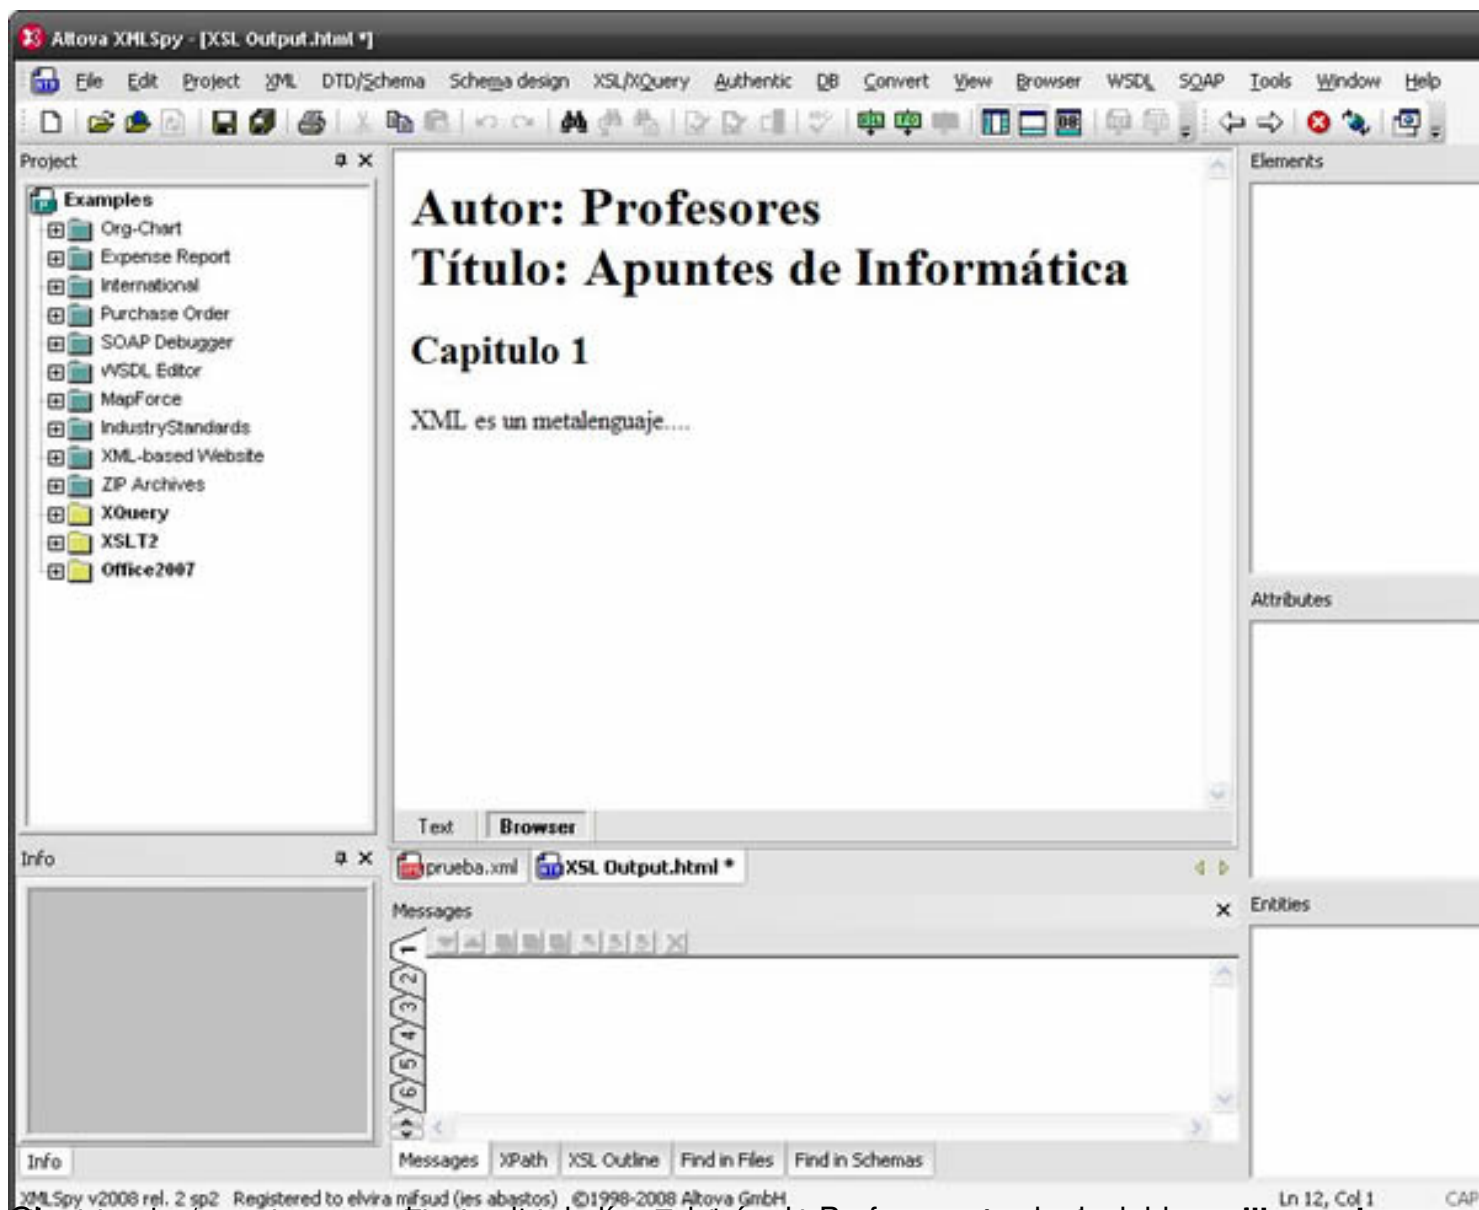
Altova XMLSpy - [XSL Output.html *]

File Edit Project XML DTD/Schema Schema design XSL/XQuery Authentic DB Convert View Browser WSDL SOAP Tools Window Help

Project

Examples
Org-Chart
Expense Report
International
Purchase Order
SOAP Debugger
WSDL Editor
MapForce
IndustryStandards
XML-based Website
ZIP Archives
XQuery
XSLT2
Office2007

Autor: Profesores
Título: Apuntes de Informática

Capitulo 1

XML es un metalenguaje....

Text Browser

prueba.xml XSL Output.html *

Elements

Attributes

Entities

Info

Info

Messages

1 2 3 4 5 6

Messages XPath XSL Outline Find in Files Find in Schemas

XMLSpy v2008 rel. 2 sp2 Registered to elvira mifsud (ies abastos) ©1998-2008 Altova GmbH Ln 12, Col 1 CAP